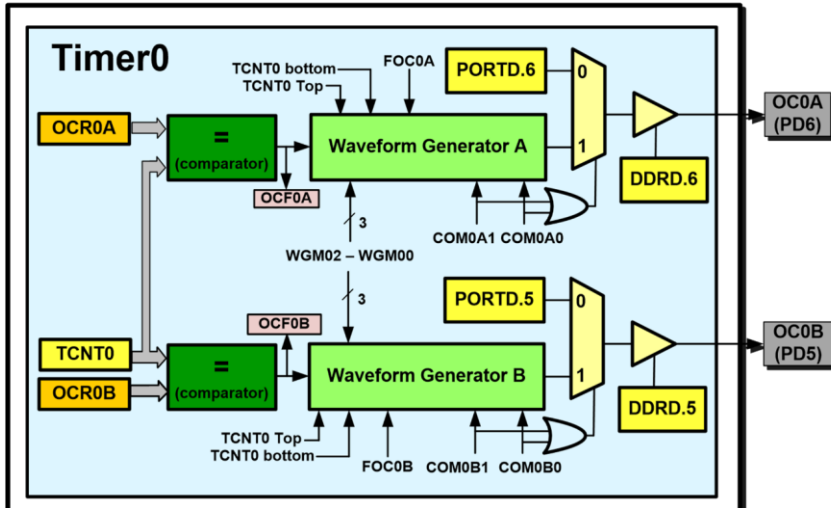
Timer0

TCNT0 bottom
TCNT0 Top
FOC0A
PORTD.6
0
OC0A
(PD6)

OCR0A
=
(comparator)
Waveform Generator A
1
OCF0A
DDRD.6

3
COM0A1 COM0A0
WGM02 – WGM00
3

PORTD.5
0
OCF0B
OC0B
(PD5)

TCNT0
=
(comparator)
Waveform Generator B
1
OCR0B
DDRD.5

TCNT0 Top
TCNT0 bottom
FOC0B
COM0B1
COM0B0